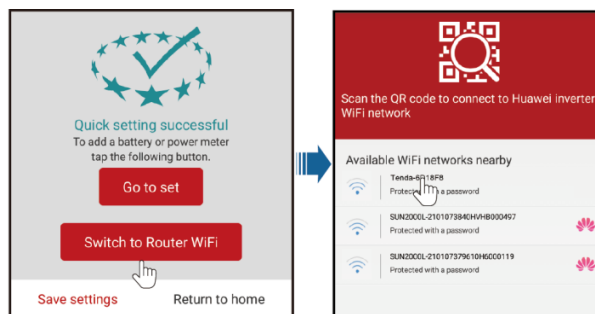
Quick setting successful
To add a battery or power meter tap the following button.

Go to set

Switch to Router WiFi

Save settings

Return to home

Scan the QR code to connect to Huawei inverter WiFi network

Available WiFi networks nearby

Tenda-6B18F8
Protected with a password

SUN2000L-2101073840HVHB000497
Protected with a password

SUN2000L-210107379610H6000119
Protected with a password